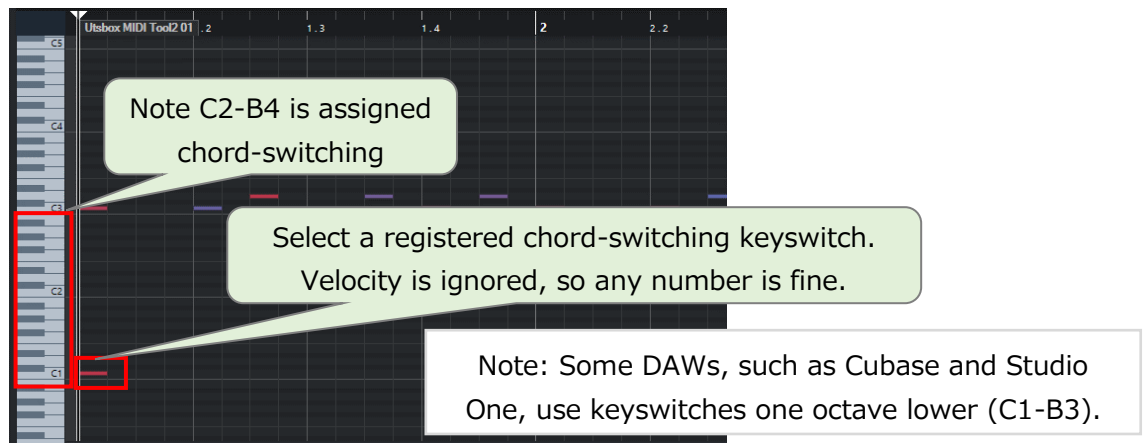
Utsbox MIDI Tool2 01 .2 1.3 1.4 2 2.2

C5

Note C2-B4 is assigned chord-switching

C4

C3

Select a registered chord-switching keyswitch. Velocity is ignored, so any number is fine.

C2

C1

Note: Some DAWs, such as Cubase and Studio One, use keyswitches one octave lower (C1-B3).